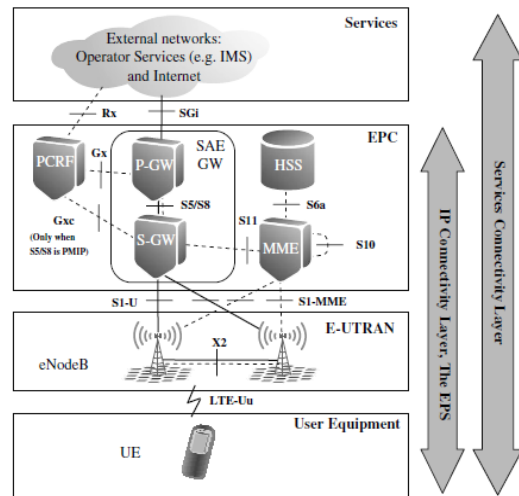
Services

External networks: Operator Services (e.g. IMS) and Internet

Rx

SGi

EPC

PCRF

Gx

P-GW

SAE GW

HSS

S5/S8

S6a

Gxc (Only when S5/S8 is PMIP)

S11

S-GW

MME

S10

S1-U

S1-MME

E-UTRAN

eNodeB

X2

LTE-Uu

User Equipment

UE

IP Connectivity Layer, The EPS

Services Connectivity Layer